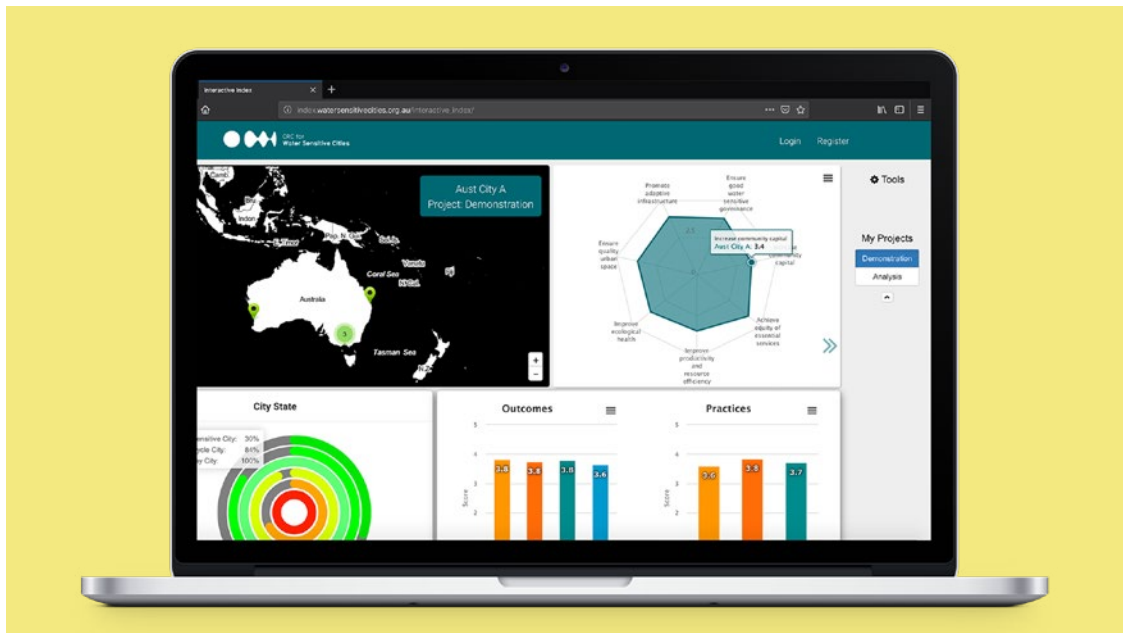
Interactive Index
index.watersensitivecities.org.au/interactive_index/
CRC for Water Sensitive Cities
Login Register

Aust City A
Project: Demonstration

Carol.
Indon.
Pap. N. Gui.
Solo.
Vanu.
Coral Sea
N.Cal.
Australia
5
Tasman Sea
N.Z.
+
−

Promote adaptive infrastructure
Ensure good water sensitive governance
Increase community capital
Aust City A: 3.4
Achieve equity of essential services
Improve productivity and resource efficiency
Improve ecological health
Ensure quality urban space

Tools
My Projects
Demonstration
Analysis

City State
ensitive City: 30%
ycle City: 84%
y City: 100%

Outcomes
5
4
3
2
Score
3.8 3.8 3.8 3.6

Practices
5
4
3
2
Score
3.6 3.8 3.7